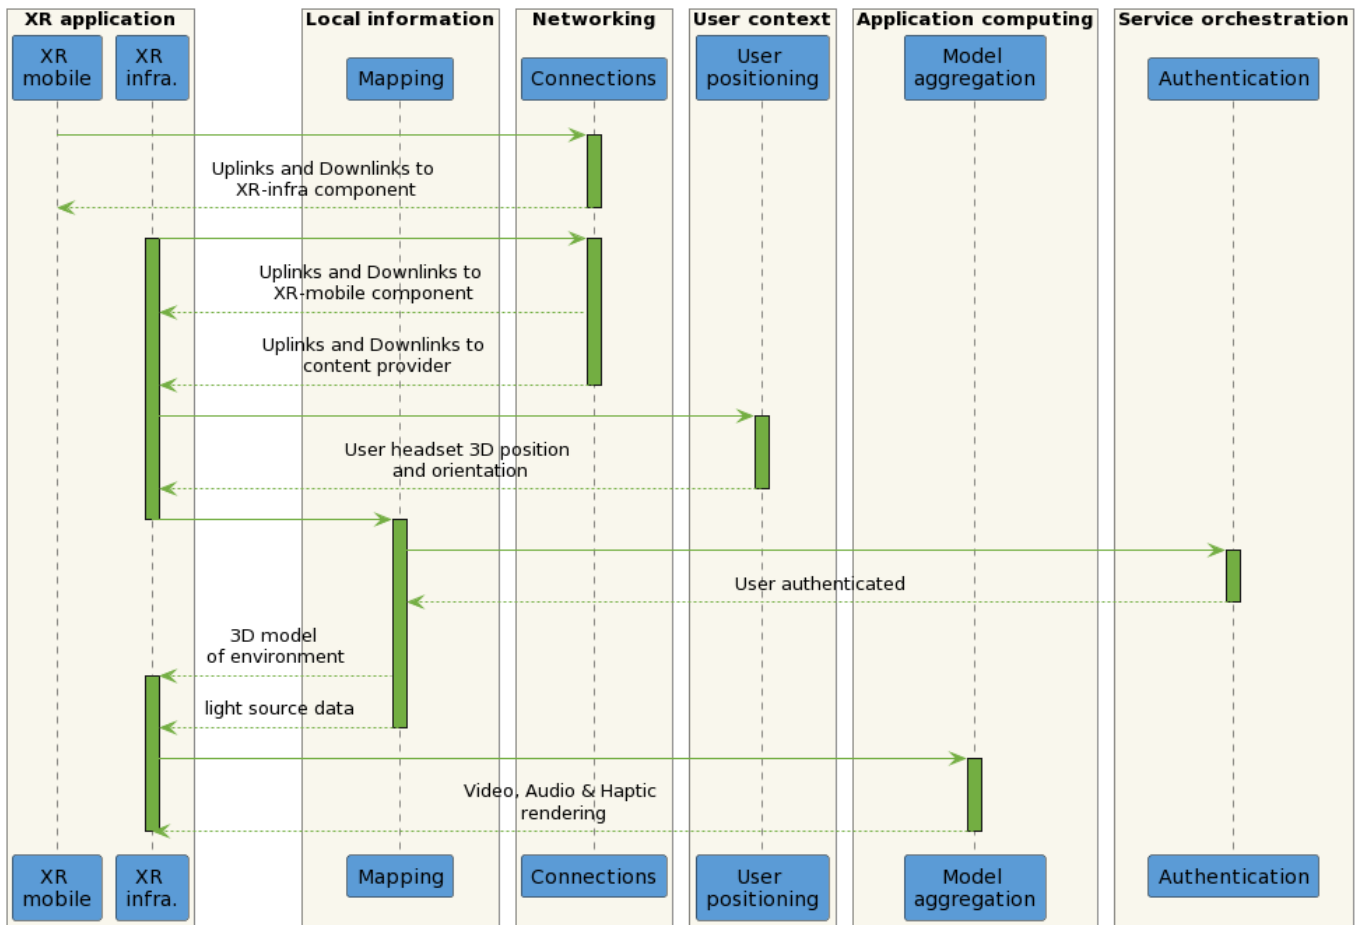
XR application
XR mobile
XR infra.
Local information
Mapping
Networking
Connections
User context
User positioning
Application computing
Model aggregation
Service orchestration
Authentication

Uplinks and Downlinks to XR-infra component

Uplinks and Downlinks to XR-mobile component

Uplinks and Downlinks to content provider

User headset 3D position and orientation

User authenticated

3D model of environment

light source data

Video, Audio & Haptic rendering

XR mobile
XR infra.
Mapping
Connections
User positioning
Model aggregation
Authentication